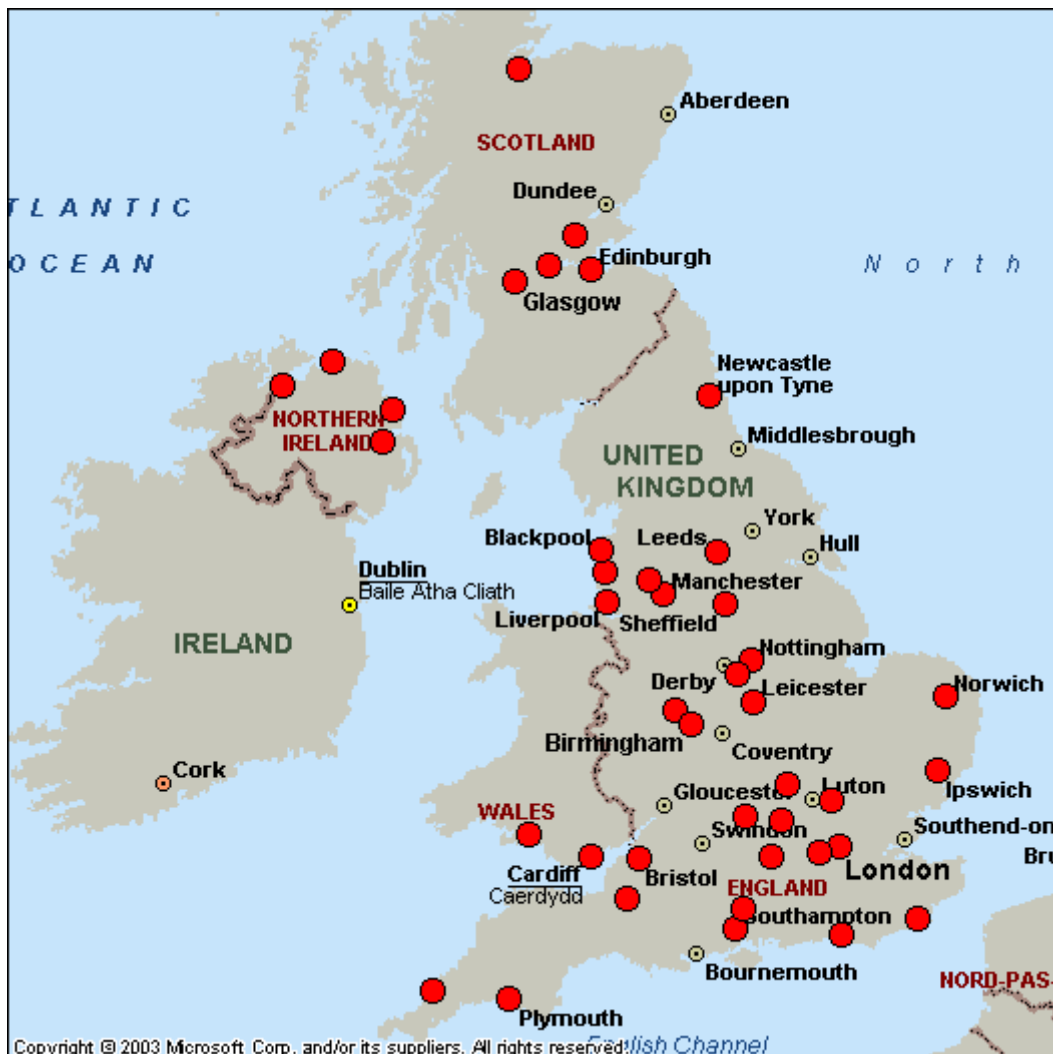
Aberdeen
SCOTLAND
TLANTIC
OCEAN
Dundee
Edinburgh
North
Glasgow
Newcastle upon Tyne
NORTHERN IRELAND
Middlesbrough
UNITED KINGDOM
York
Blackpool
Leeds
Hull
Dublin
Baile Átha Cliath
Manchester
Liverpool
Sheffield
IRELAND
Nottingham
Derby
Leicester
Norwich
Birmingham
Coventry
Cork
Gloucester
Luton
Ipswich
WALES
Swindon
Southend-on
Cardiff
Caerdydd
Bristol
London
Bru
ENGLAND
Southampton
Bournemouth
NORD-PAS-
Plymouth
Copyright © 2003 Microsoft Corp. and/or its suppliers. All rights reserved.
English Channel